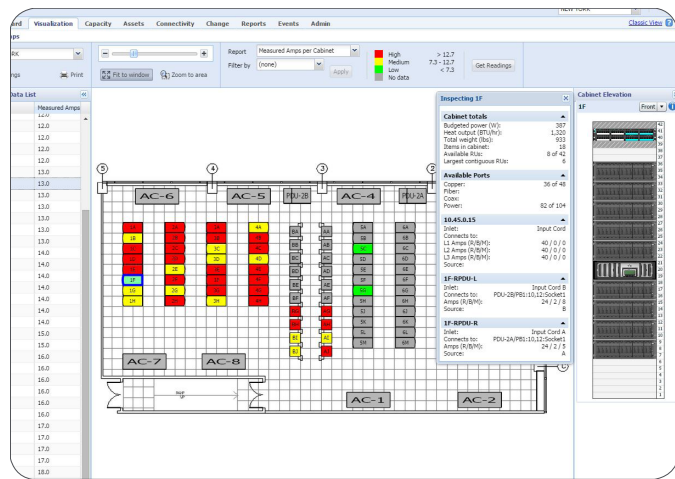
ard Visualization Capacity Assets Connectivity Change Reports Events Admin

NEW YORK

Classic View

ps

RK

ngs

Print

Fit to window

Zoom to area

Report Measured Amps per Cabinet

Filter by (none)

Apply

High > 12.7
Medium 7.3 - 12.7
Low < 7.3
No data

Get Readings

Data List

Measured Amps

| Measured Amps |
|---|
| 12.0 |
| 12.0 |
| 12.0 |
| 12.0 |
| 12.0 |
| 13.0 |
| 13.0 |
| 13.0 |
| 13.0 |
| 13.0 |
| 13.0 |
| 13.0 |
| 14.0 |
| 14.0 |
| 14.0 |
| 14.0 |
| 14.0 |
| 15.0 |
| 15.0 |
| 16.0 |
| 16.0 |
| 16.0 |
| 16.0 |
| 16.0 |
| 17.0 |
| 17.0 |
| 17.0 |
| 18.0 |

5 4 3 2

AC-6 AC-5 PDU-2B AC-4 PDU-2A

AC-7 AC-8

AC-1 AC-2

Inspecting 1F

Cabinet totals
Budgeted power (W): 387
Heat output (BTU/hr): 1,320
Total weight (lbs): 933
Items in cabinet: 18
Available RUs: 8 of 42
Largest contiguous RUs: 6

Available Ports
Copper: 36 of 48
Fiber:
Coax:
Power: 82 of 104

10.45.0.15
Inlet: Input Cord
Connects to:
L1 Amps (R/B/M): 40 / 0 / 0
L2 Amps (R/B/M): 40 / 0 / 0
L3 Amps (R/B/M): 40 / 0 / 0
Source:

1F-RPDU-L
Inlet: Input Cord B
Connects to: PDU-2B/PB1:10,12:Socket1
Amps (R/B/M): 24 / 2 / 8
Source: B

1F-RPDU-R
Inlet: Input Cord A
Connects to: PDU-2A/PB1:10,12:Socket1
Amps (R/B/M): 24 / 2 / 5
Source: A

Cabinet Elevation

1F

Front